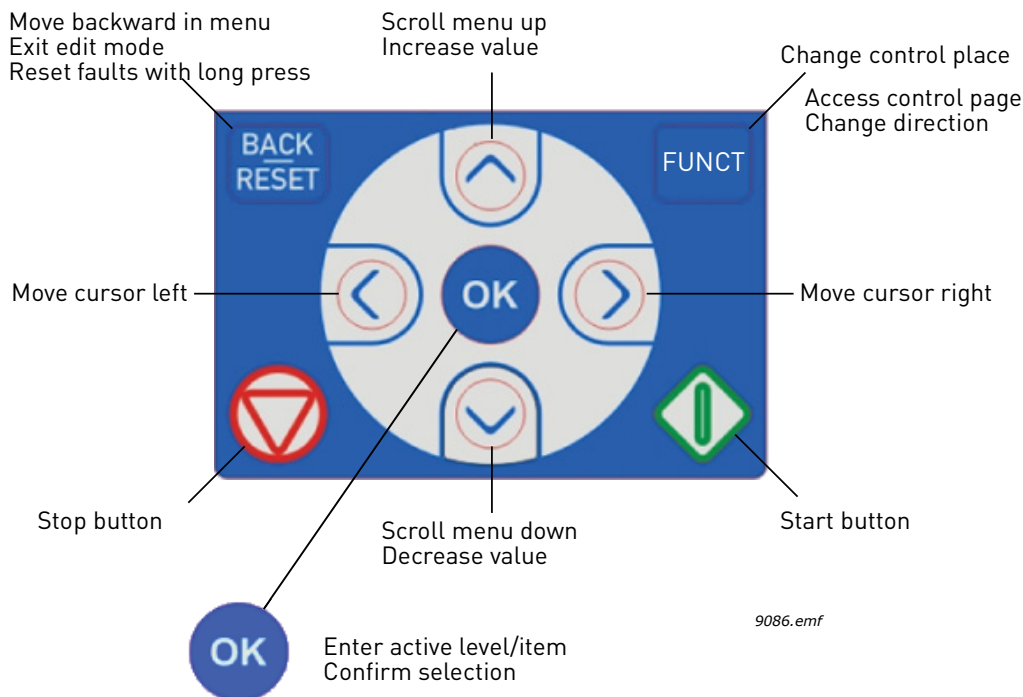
Move backward in menu
Exit edit mode
Reset faults with long press

Scroll menu up
Increase value

Change control place

Access control page
Change direction

BACK
RESET

FUNCT

Move cursor left

OK

Move cursor right

Stop button

Scroll menu down
Decrease value

Start button

9086.emf

OK

Enter active level/item
Confirm selection